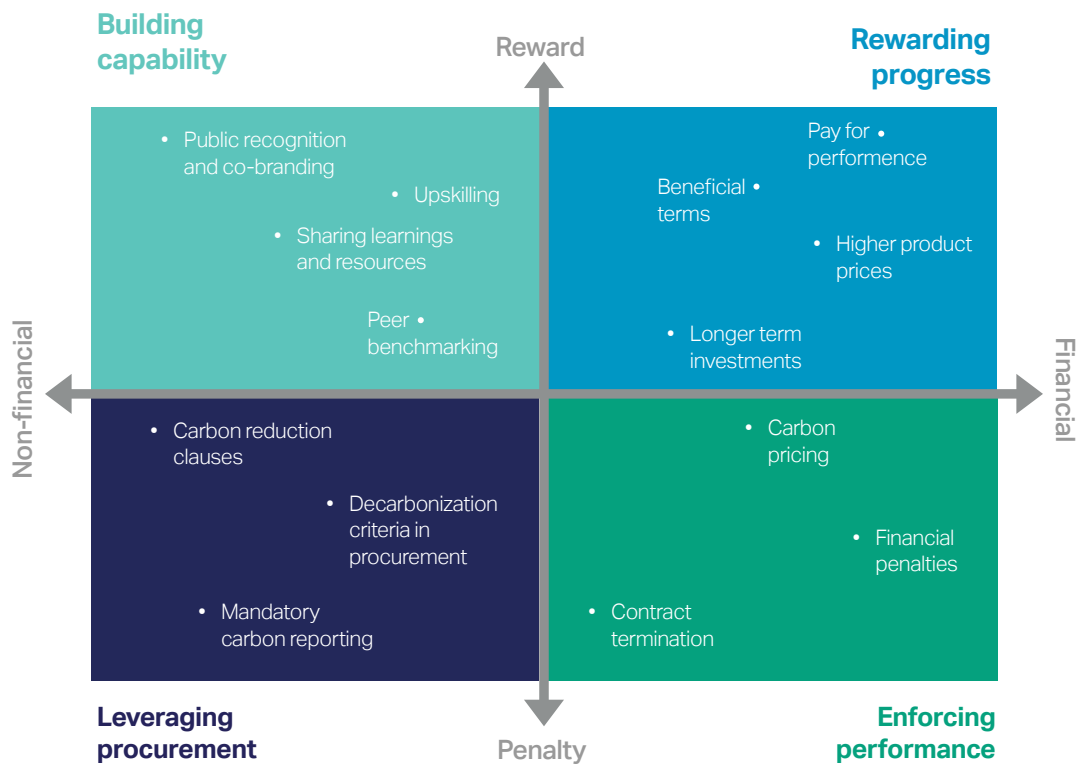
Building capability

Reward

Rewarding progress

Public recognition and co-branding

Upskilling

Sharing learnings and resources

Peer benchmarking

Pay for performance

Beneficial terms

Higher product prices

Longer term investments

Non-financial

Financial

Carbon reduction clauses

Decarbonization criteria in procurement

Mandatory carbon reporting

Carbon pricing

Financial penalties

Contract termination

Leveraging procurement

Penalty

Enforcing performance